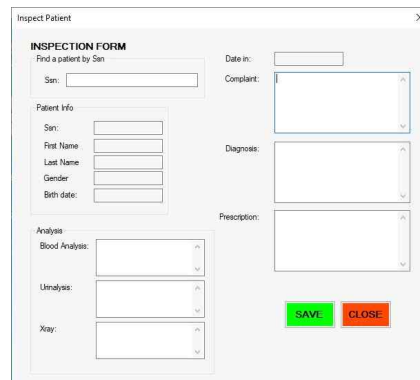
Inspect Patient

INSPECTION FORM

Find a patient by Ssn

Ssn:

Patient Info

Ssn:

First Name

Last Name

Gender

Birth date:

Analysis

Blood Analysis:

Urinalysis:

Xray:

Date in:

Complaint:

Diagnosis:

Prescription:

SAVE

CLOSE